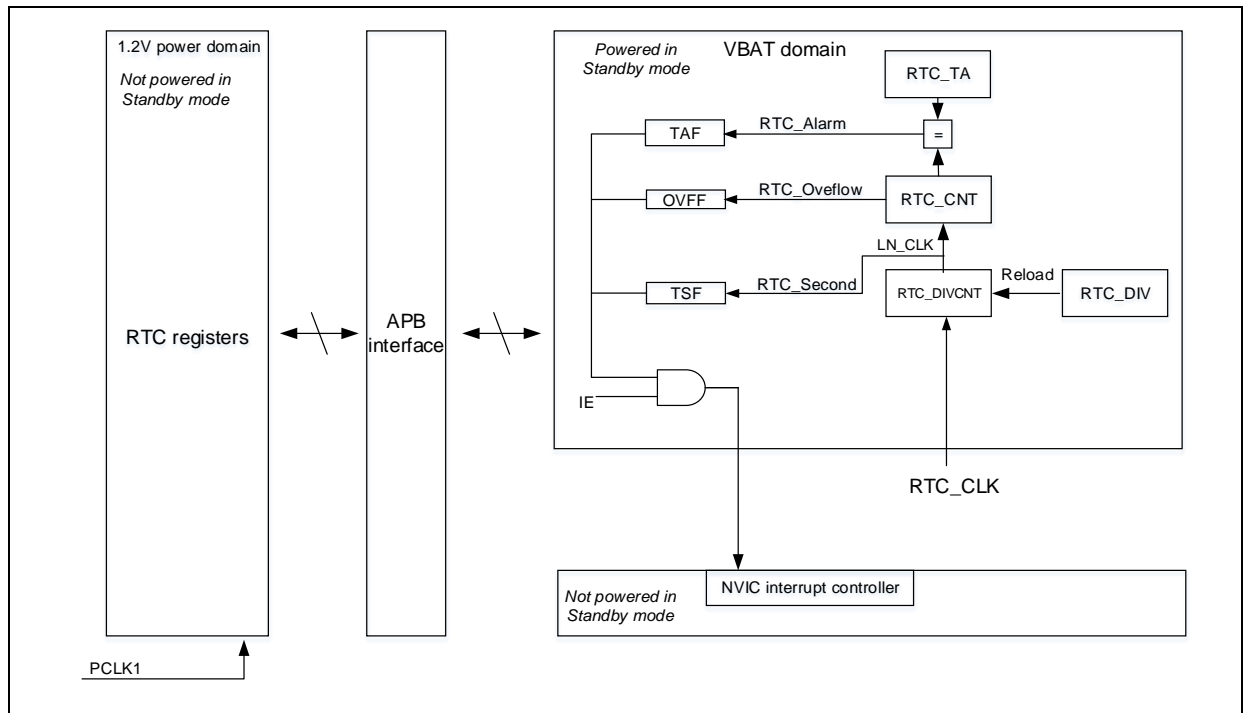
1.2V power domain

Not powered in Standby mode

RTC registers

PCLK1

APB interface

Powered in Standby mode

VBAT domain

RTC_TA

TAF

RTC_Alarm

=

OVFF

RTC_Oveflow

RTC_CNT

LN_CLK

TSF

RTC_Second

RTC_DIVCNT

Reload

RTC_DIV

IE

RTC_CLK

Not powered in Standby mode

NVIC interrupt controller